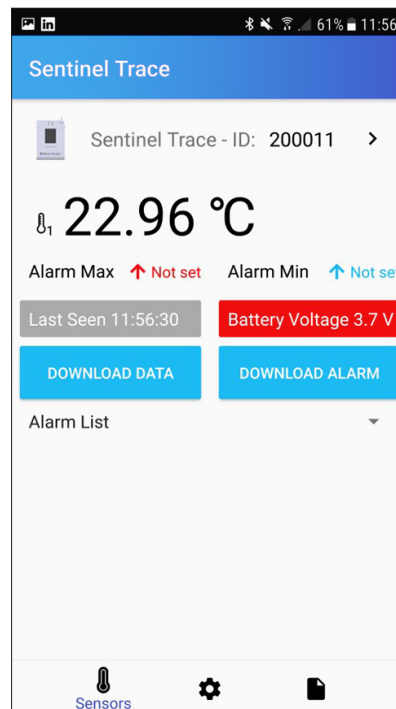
61% 11:56

Sentinel Trace

Sentinel Trace - ID: 200011 >

1 22.96 ℃

Alarm Max ↑ Not set Alarm Min ↑ Not se

Last Seen 11:56:30 Battery Voltage 3.7 V

DOWNLOAD DATA DOWNLOAD ALARM

Alarm List

Sensors